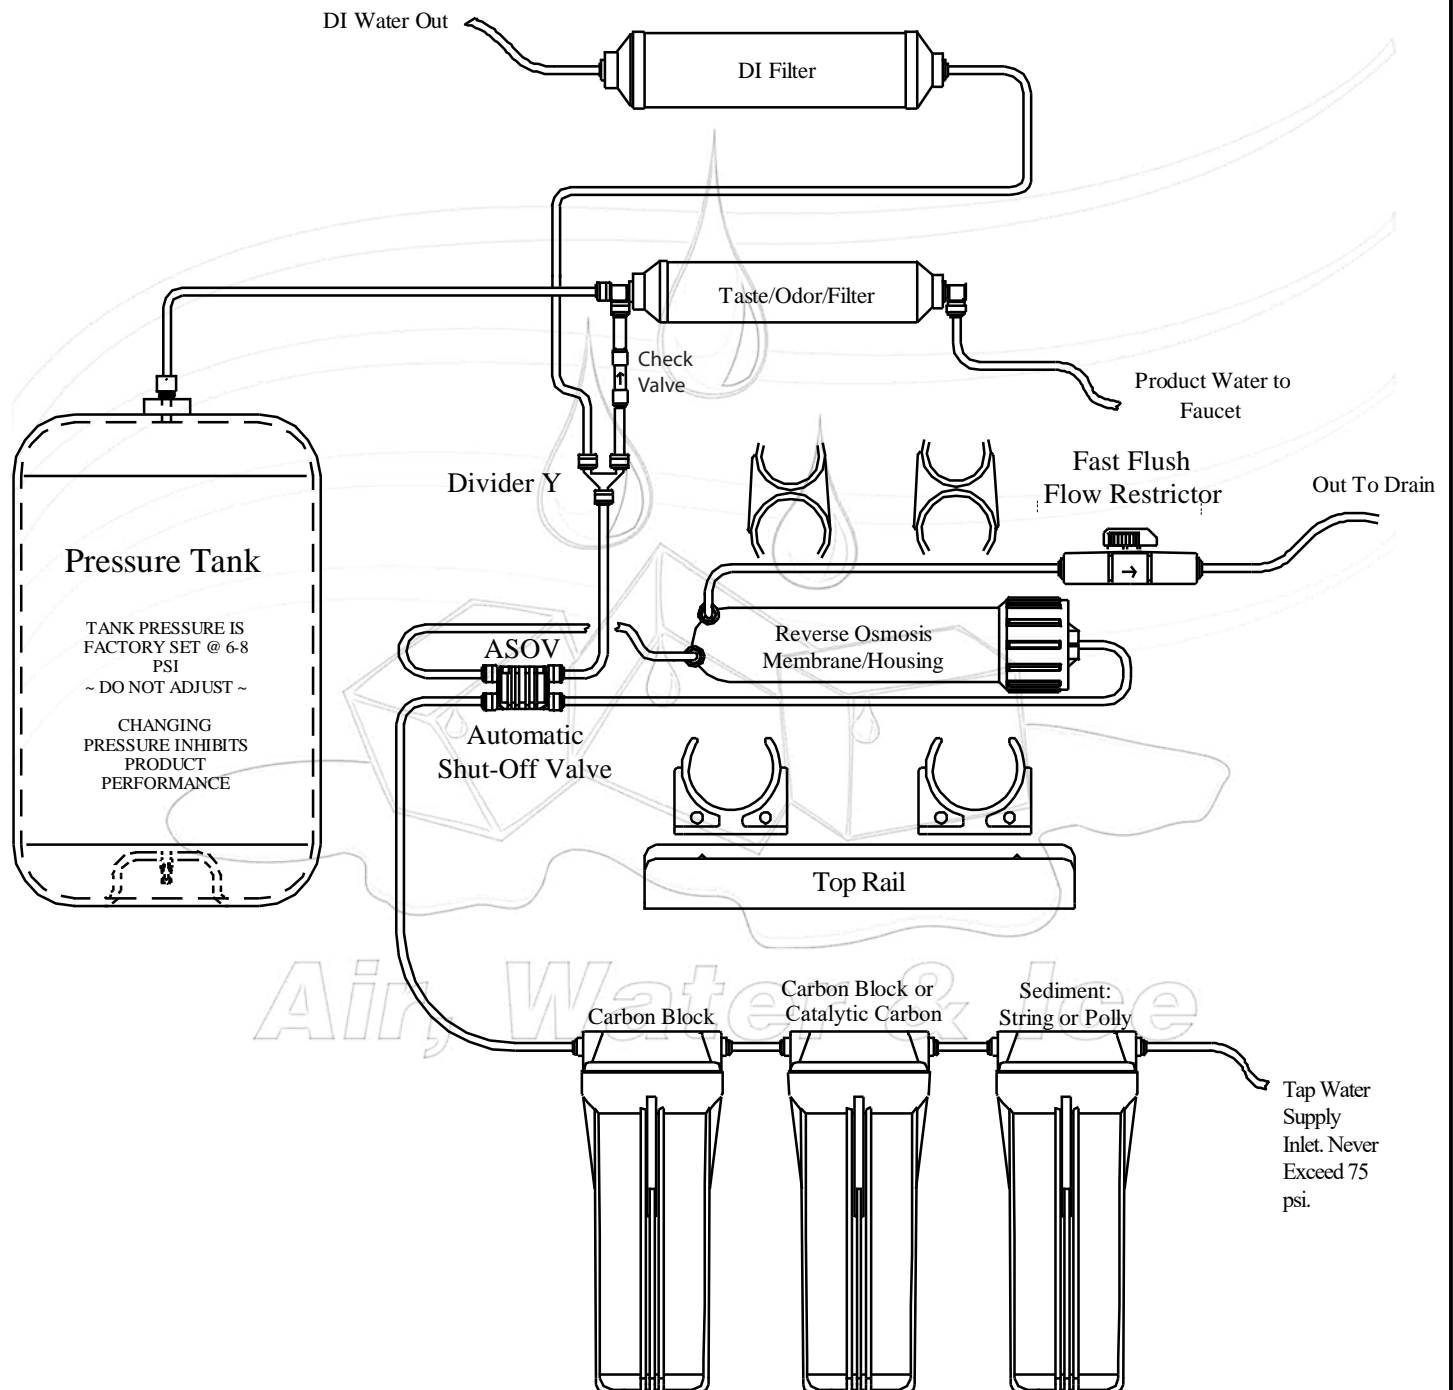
DI Water Out

DI Filter

Taste/Odor/Filter

Check Valve

Product Water to Faucet

Divider Y

Fast Flush Flow Restrictor

Out To Drain

Pressure Tank

TANK PRESSURE IS FACTORY SET @ 6-8 PSI
~ DO NOT ADJUST ~

CHANGING PRESSURE INHIBITS PRODUCT PERFORMANCE

ASOV

Reverse Osmosis Membrane/Housing

Automatic Shut-Off Valve

Top Rail

Air, Water & Ice

Carbon Block

Carbon Block or Catalytic Carbon

Sediment: String or Polly

Tap Water Supply Inlet. Never Exceed 75 psi.